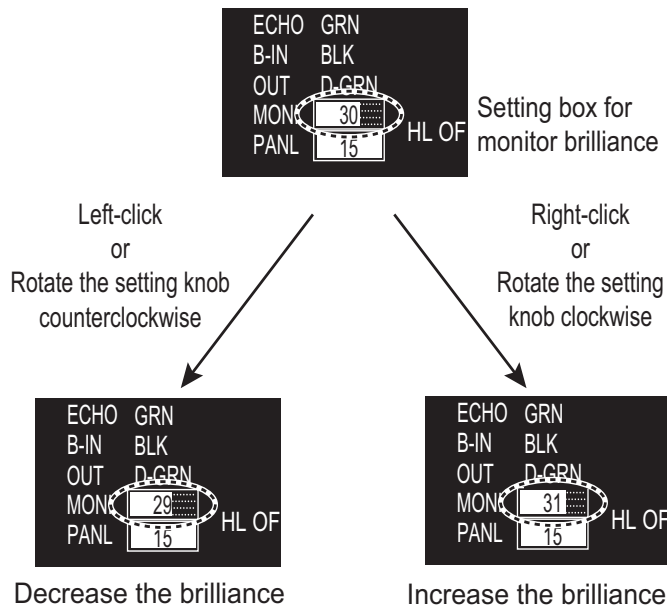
ECHO GRN
B-IN BLK
OUT D-GRN
MON 30
PANL 15
HL OF

Setting box for monitor brilliance

Left-click
or
Rotate the setting knob counterclockwise

Right-click
or
Rotate the setting knob clockwise

ECHO GRN
B-IN BLK
OUT D-GRN
MON 29
PANL 15
HL OF

Decrease the brilliance

ECHO GRN
B-IN BLK
OUT D-GRN
MON 31
PANL 15
HL OF

Increase the brilliance